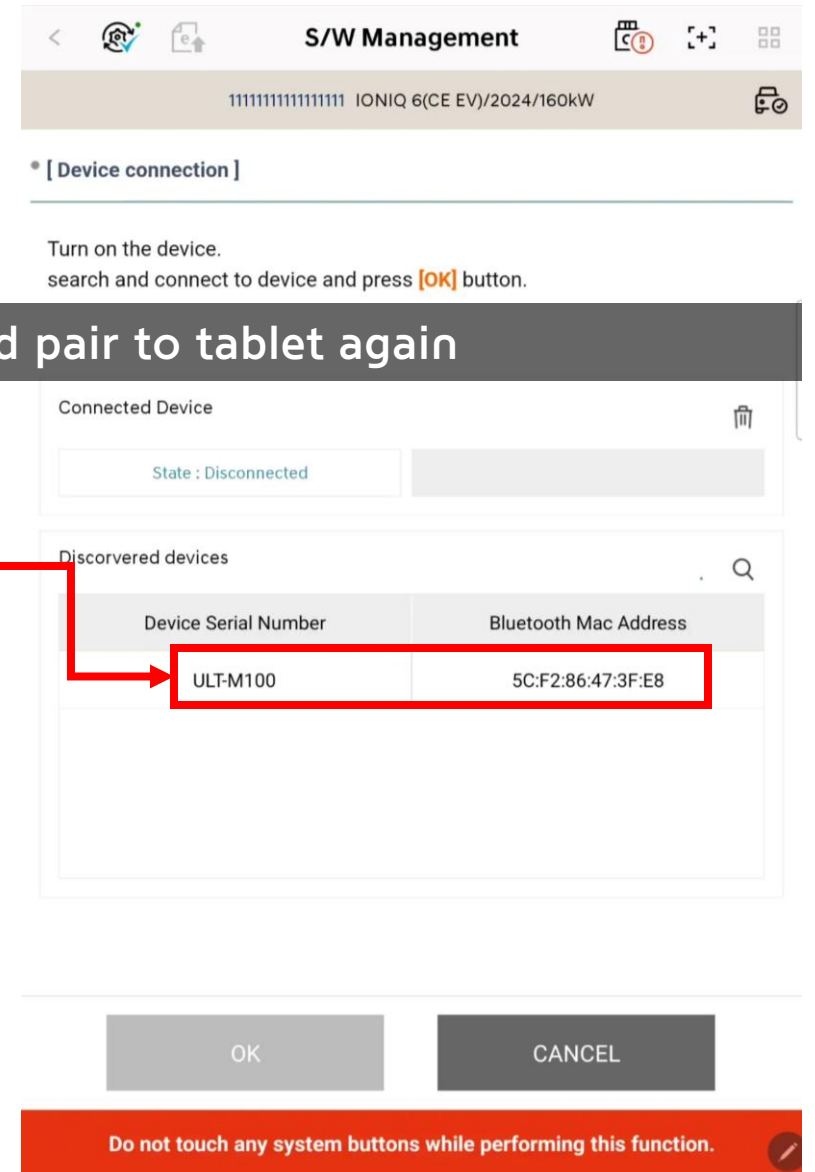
S/W Management

11111111111111111 IONIQ 6(CE EV)/2024/160kW

[ Device connection ]

Turn on the device.
search and connect to device and press [OK] button.

d pair to tablet again

Connected Device

State : Disconnected

Discorvered devices

| Device Serial Number | Bluetooth Mac Address |
|---|---|
| ULT-M100 | 5C:F2:86:47:3F:E8 |

OK

CANCEL

Do not touch any system buttons while performing this function.